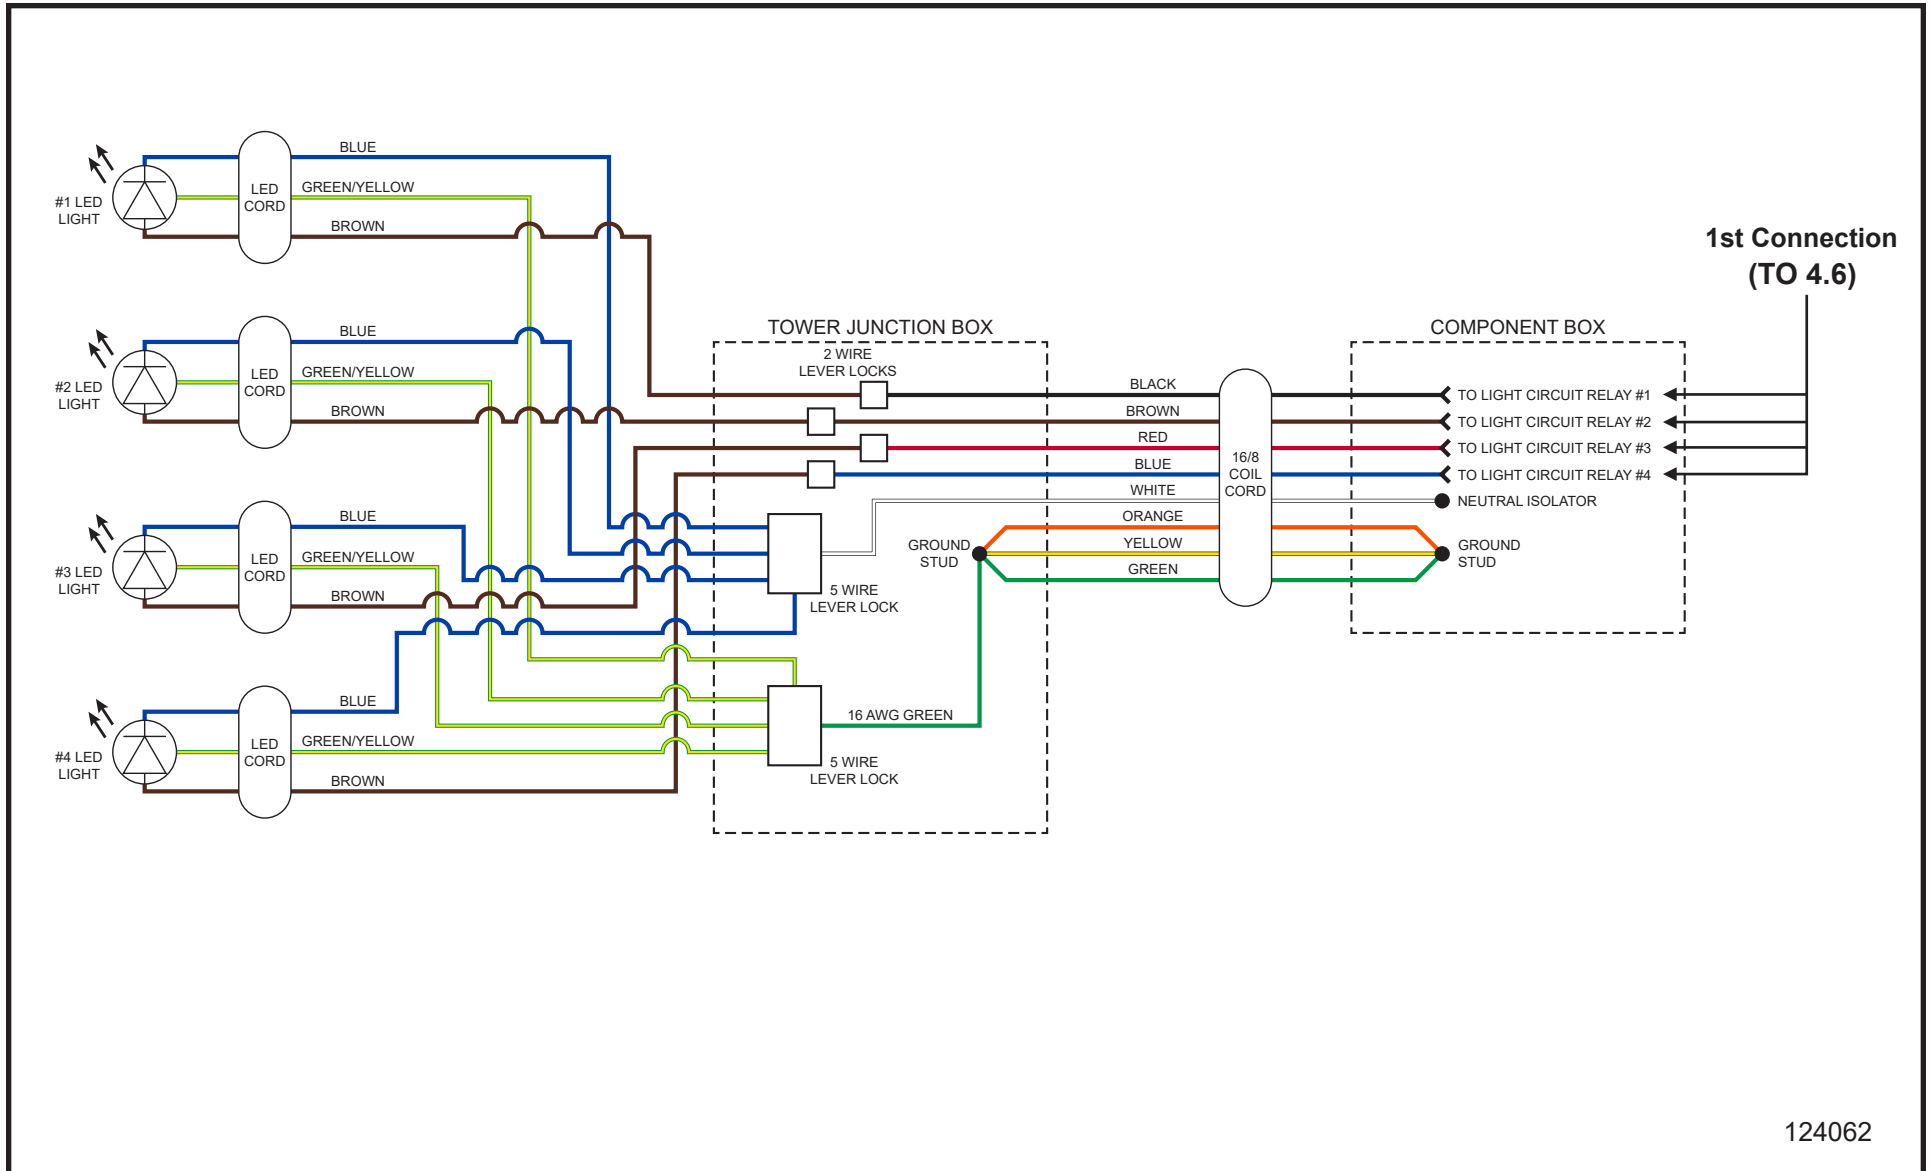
#1 LED LIGHT
LED CORD
BLUE
GREEN/YELLOW
BROWN

#2 LED LIGHT
LED CORD
BLUE
GREEN/YELLOW
BROWN

#3 LED LIGHT
LED CORD
BLUE
GREEN/YELLOW
BROWN

#4 LED LIGHT
LED CORD
BLUE
GREEN/YELLOW
BROWN

TOWER JUNCTION BOX
2 WIRE LEVER LOCKS
5 WIRE LEVER LOCK
GROUND STUD
16 AWG GREEN
5 WIRE LEVER LOCK

BLACK
BROWN
RED
BLUE
WHITE
ORANGE
YELLOW
GREEN

16/8 COIL CORD

COMPONENT BOX
TO LIGHT CIRCUIT RELAY #1
TO LIGHT CIRCUIT RELAY #2
TO LIGHT CIRCUIT RELAY #3
TO LIGHT CIRCUIT RELAY #4
NEUTRAL ISOLATOR
GROUND STUD

1st Connection
(TO 4.6)

124062